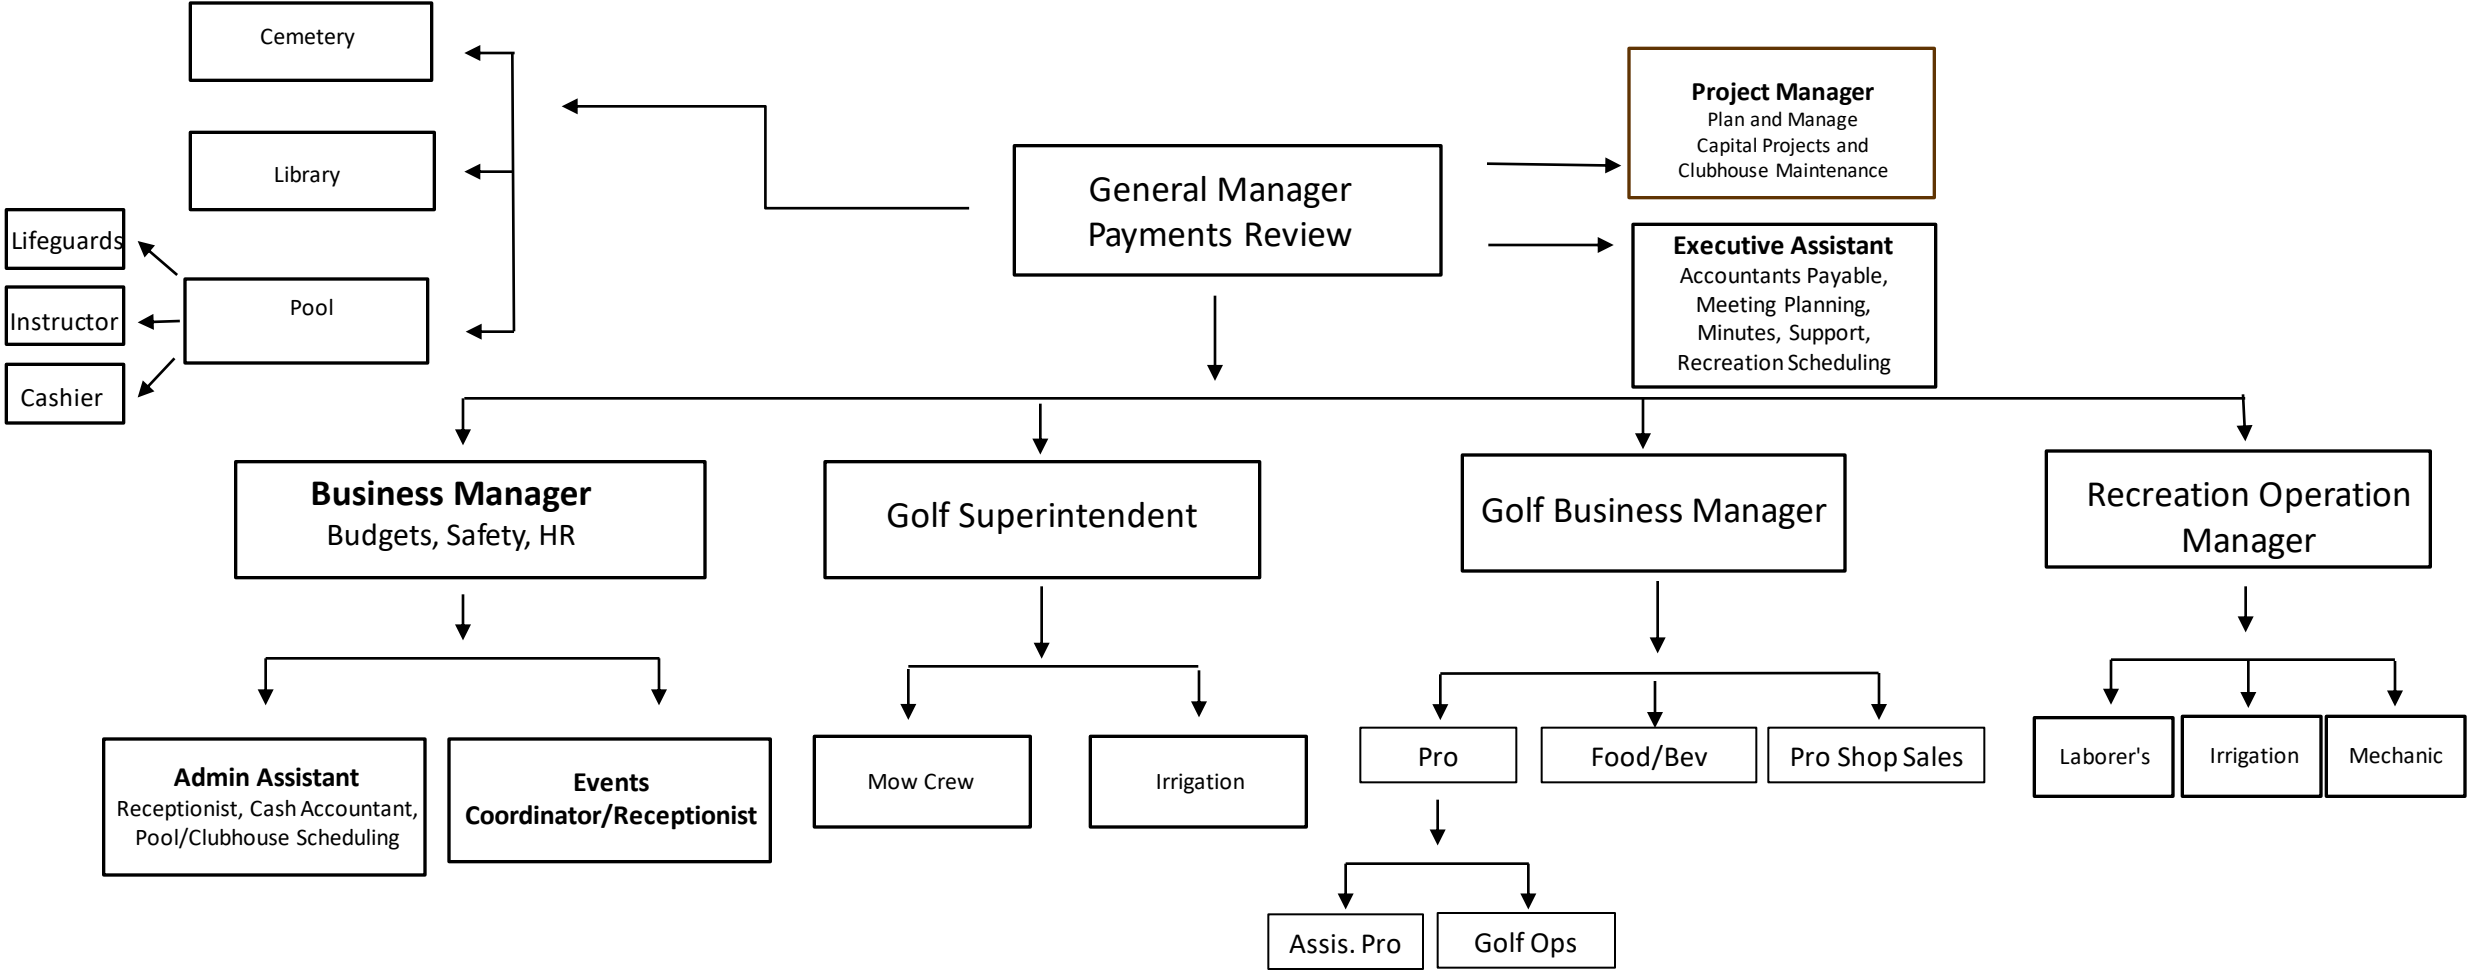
Cemetery

Library

Lifeguards

Instructor

Cashier

Pool

General Manager
Payments Review

Project Manager
Plan and Manage
Capital Projects and
Clubhouse Maintenance

Executive Assistant
Accountants Payable,
Meeting Planning,
Minutes, Support,
Recreation Scheduling

Business Manager
Budgets, Safety, HR

Golf Superintendent

Golf Business Manager

Recreation Operation Manager

Admin Assistant
Receptionist, Cash Accountant,
Pool/Clubhouse Scheduling

Events Coordinator/Receptionist

Mow Crew

Irrigation

Pro

Food/Bev

Pro Shop Sales

Laborer's

Irrigation

Mechanic

Assis. Pro

Golf Ops